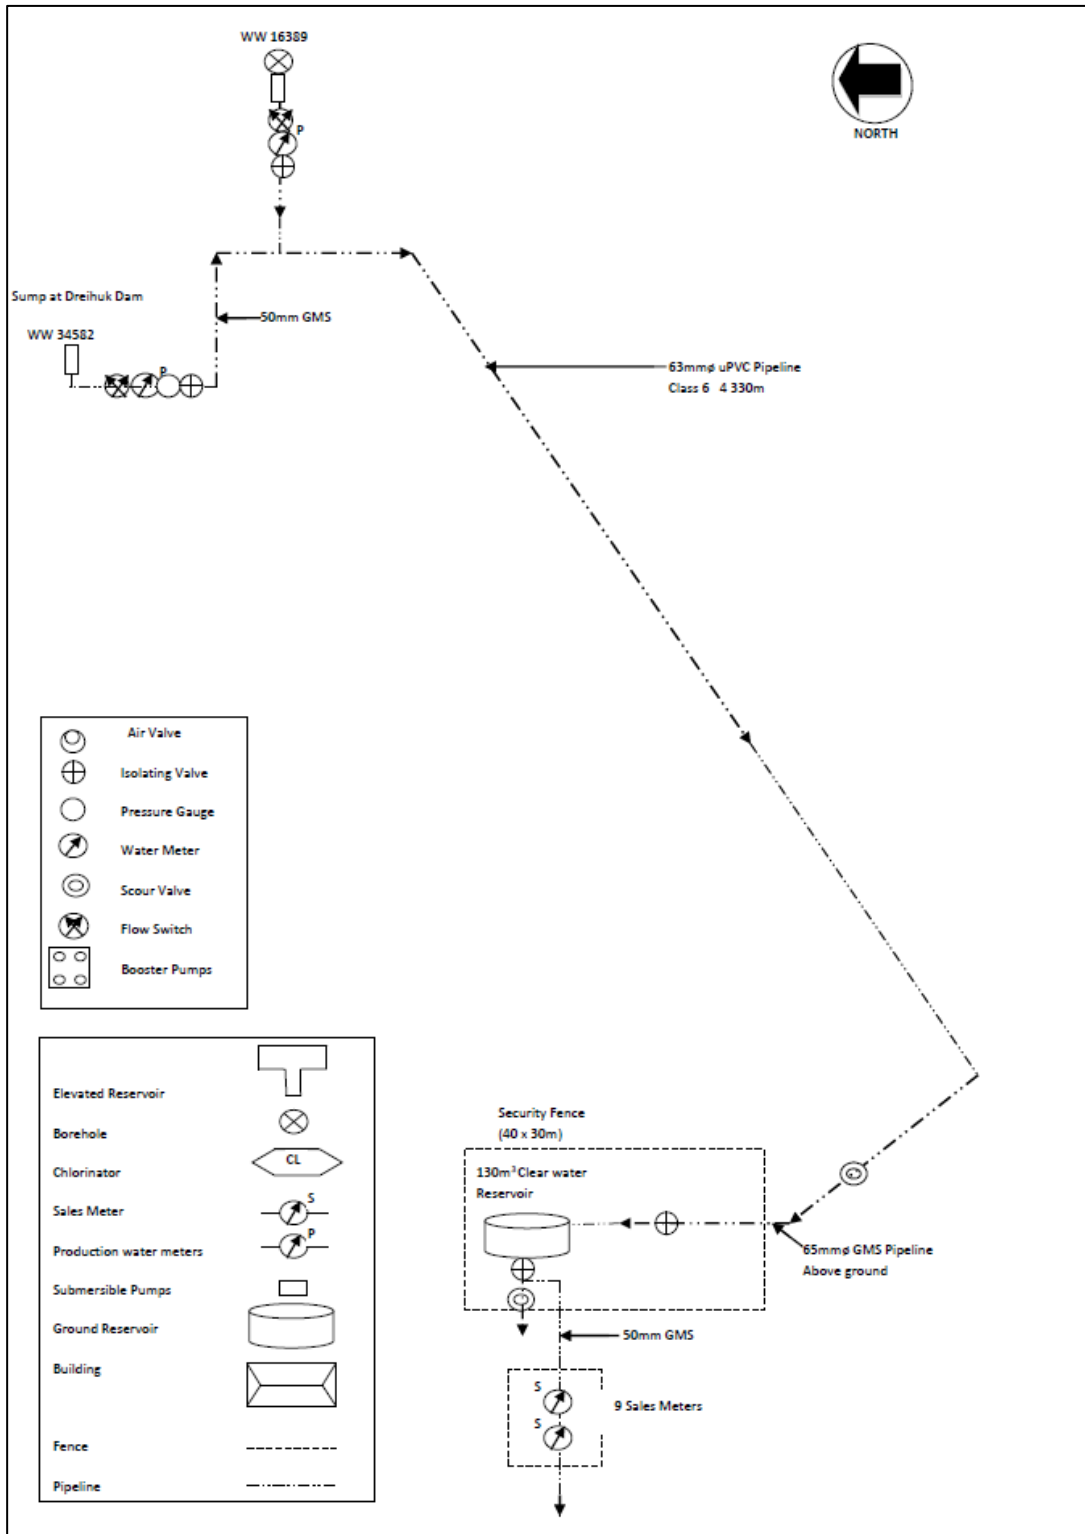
WW 16389

P

NORTH

Sump at Dreihuk Dam

WW 34582

P

50mm GMS

63mmø uPVC Pipeline
Class 6 4 330m

Air Valve
Isolating Valve
Pressure Gauge
Water Meter
Scour Valve
Flow Switch
Booster Pumps

Elevated Reservoir
Borehole
Chlorinator
CL
Sales Meter
S
Production water meters
P
Submersible Pumps
Ground Reservoir
Building
Fence
Pipeline

Security Fence
(40 x 30m)

130m$^3$ Clear water
Reservoir

65mmø GMS Pipeline
Above ground

50mm GMS

S
S
9 Sales Meters